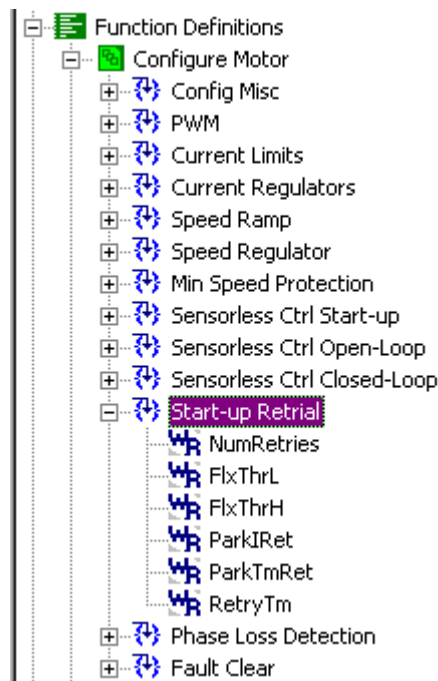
Function Definitions
Configure Motor
Config Misc
PWM
Current Limits
Current Regulators
Speed Ramp
Speed Regulator
Min Speed Protection
Sensorless Ctrl Start-up
Sensorless Ctrl Open-Loop
Sensorless Ctrl Closed-Loop
Start-up Retrial
NumRetries
FlxThrL
FlxThrH
ParkIRet
ParkTmRet
RetryTm
Phase Loss Detection
Fault Clear